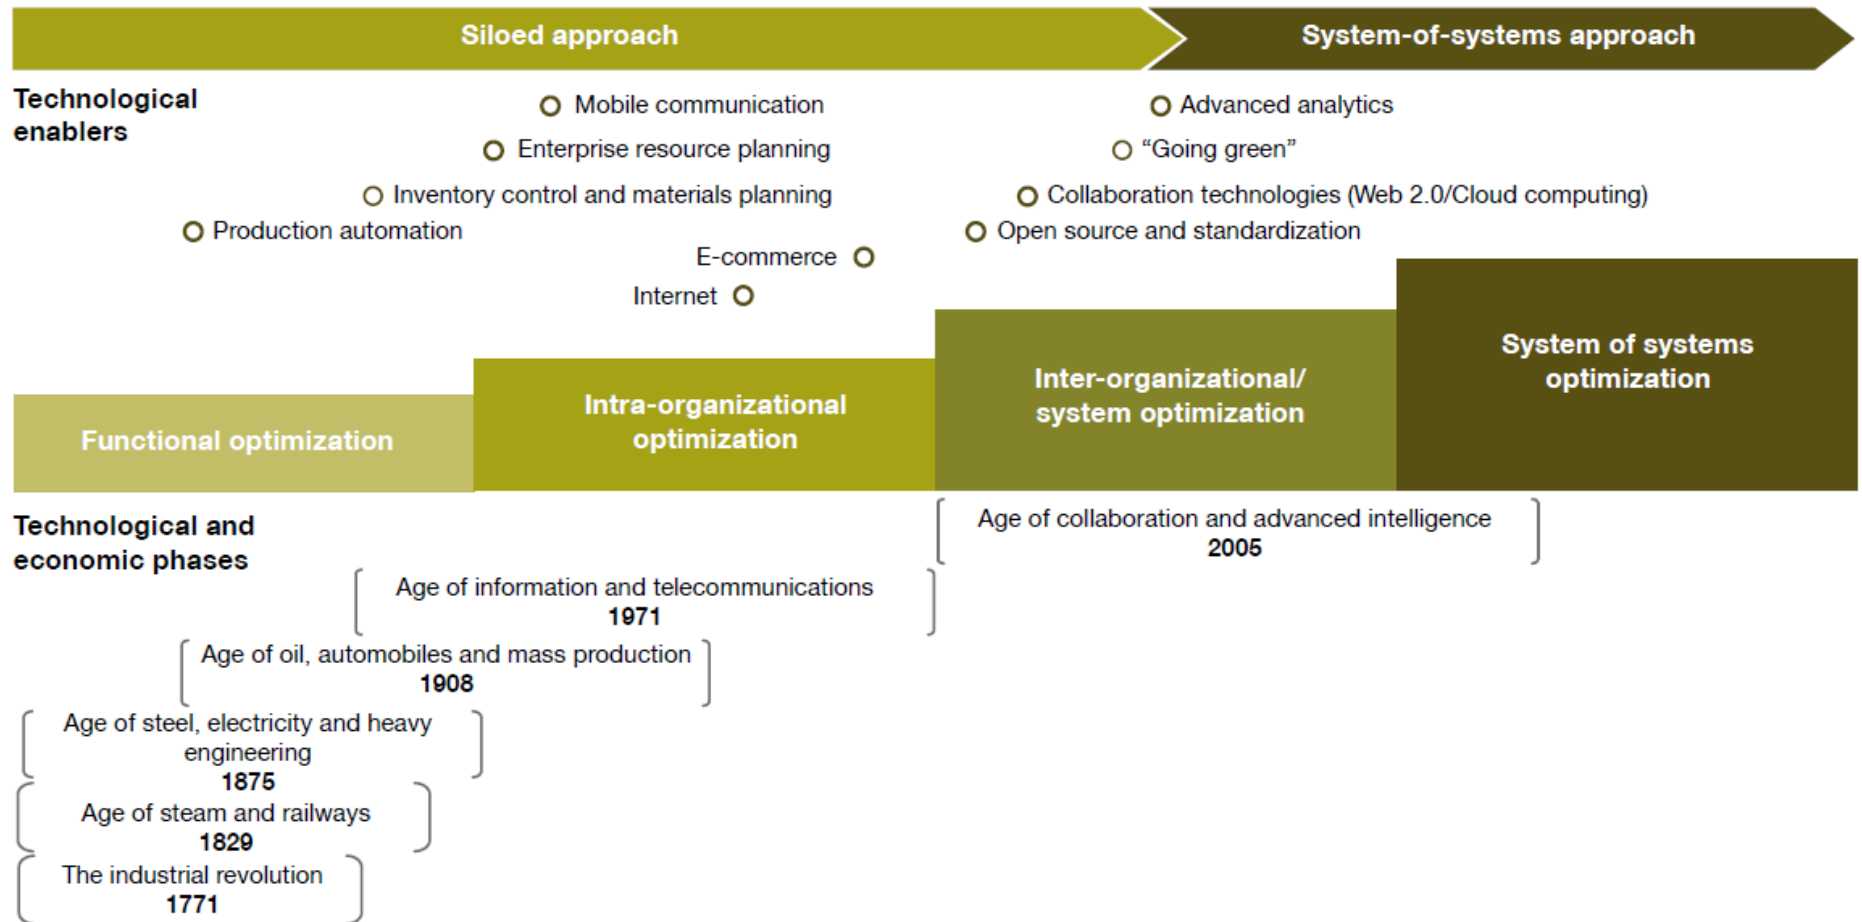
Siloed approach

System-of-systems approach

Technological enablers

Mobile communication
Enterprise resource planning
Inventory control and materials planning
Production automation
E-commerce
Internet

Advanced analytics
"Going green"
Collaboration technologies (Web 2.0/Cloud computing)
Open source and standardization

Functional optimization

Intra-organizational optimization

Inter-organizational/ system optimization

System of systems optimization

Technological and economic phases

Age of collaboration and advanced intelligence
2005

Age of information and telecommunications
1971

Age of oil, automobiles and mass production
1908

Age of steel, electricity and heavy engineering
1875

Age of steam and railways
1829

The industrial revolution
1771